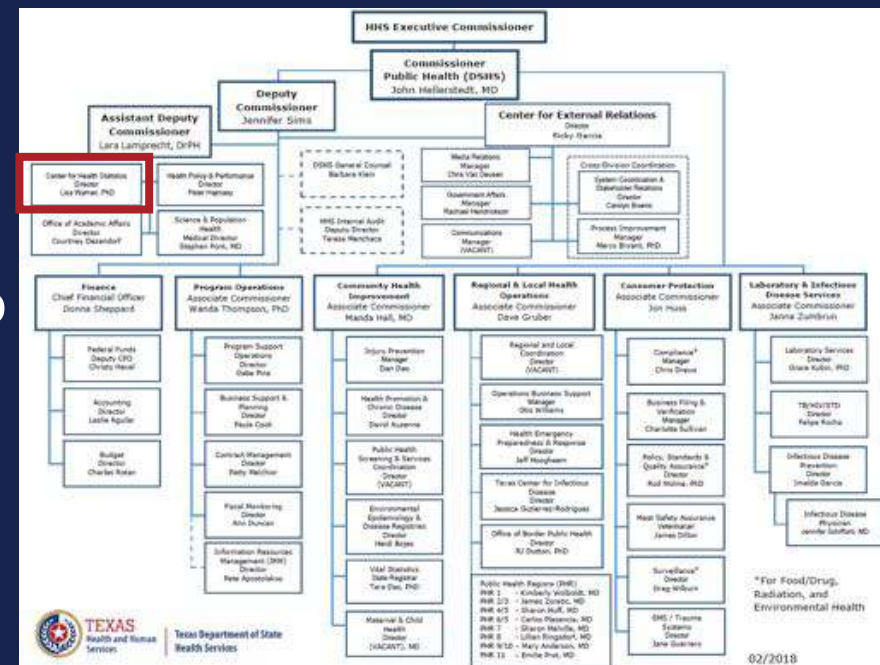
HHS Executive Commissioner

Commissioner
Public Health (DSHS)
John Hellerstedt, MD

Deputy Commissioner
Jennifer Sims

Assistant Deputy Commissioner
Lara Lamprecht, DrPH

Center for External Relations
Director
Ricky Garcia

Center for Health Statistics
Director
Lisa Wyman, PhD

Health Policy & Performance
Director
Peter Hanway

Office of Academic Affairs
Director
Courtney Dezendorf

Science & Population Health
Medical Director
Stephen Pont, MD

DSHS General Counsel
Barbara Klein

HHS Internal Audit
Deputy Director
Terese Manchaca

Media Relations
Manager
Chris Van Deusen

Government Affairs
Manager
Rachael Hendrickson

Communications
Manager
(VACANT)

Cross-Division Coordination

System Coordination & Stakeholder Relations
Director
Carolyn Bivens

Process Improvement
Manager
Marco Bivens, PhD

Finance
Chief Financial Officer
Donna Sheppard

Federal Funds
Deputy CFO
Christy Havel

Accounting
Director
Leslie Aguilar

Budget
Director
Charles Rotan

Program Operations
Associate Commissioner
Wanda Thompson, PhD

Program Support Operations
Director
Gabe Pina

Business Support & Planning
Director
Paula Cook

Contract Management
Director
Patty Melchior

Fiscal Monitoring
Director
Ann Duncan

Information Resources Management (IRM)
Director
Pete Apostolakos

Community Health Improvement
Associate Commissioner
Manda Hall, MD

Injury Prevention
Manager
Dan Dao

Health Promotion & Chronic Disease
Director
David Auzenne

Public Health Screening & Services Coordination
Director
(VACANT)

Environmental Epidemiology & Disease Registries
Director
Heidi Bojes

Vital Statistics
State Registrar
Tara Das, PhD

Maternal & Child Health
Director
(VACANT), MD

Regional & Local Health Operations
Associate Commissioner
Dave Gruber

Regional and Local Coordination
Director
(VACANT)

Operations Business Support
Manager
Obi Williams

Health Emergency Preparedness & Response
Director
Jeff Hoogheem

Texas Center for Infectious Disease
Director
Jessica Gutierrez-Rodriguez

Office of Border Public Health
Director
RJ Dutton, PhD

Public Health Regions (PHR)
PHR 1 - Kimberly Wolboldt, MD
PHR 2/3 - James Zoretic, MD
PHR 4/5 - Sharon Huff, MD
PHR 6/5 - Carlos Plasencia, MD
PHR 7 - Sharon Melville, MD
PHR 8 - Lillian Ringsdorf, MD
PHR 9/10 - Mary Anderson, MD
PHR 11 - Emilie Prot, MD

Consumer Protection
Associate Commissioner
Jon Huss

Compliance*
Manager
Chris Dreux

Business Filing & Verification
Manager
Charlotte Sullivan

Policy, Standards & Quality Assurance*
Director
Rud Molina, PhD

Meat Safety Assurance
Veterinarian
James Dillon

Surveillance*
Director
Greg Wilburn

EMS / Trauma Systems
Director
Jane Guerrero

Laboratory & Infectious Disease Services
Associate Commissioner
Janna Zumbrun

Laboratory Services
Director
Grace Kubin, PhD

TB/HIV/STD
Director
Felipe Rocha

Infectious Disease Prevention
Director
Imelda Garcia

Infectious Disease Physician
Jennifer Shuford, MD

*For Food/Drug, Radiation, and Environmental Health

TEXAS
Health and Human Services

Texas Department of State Health Services

02/2018